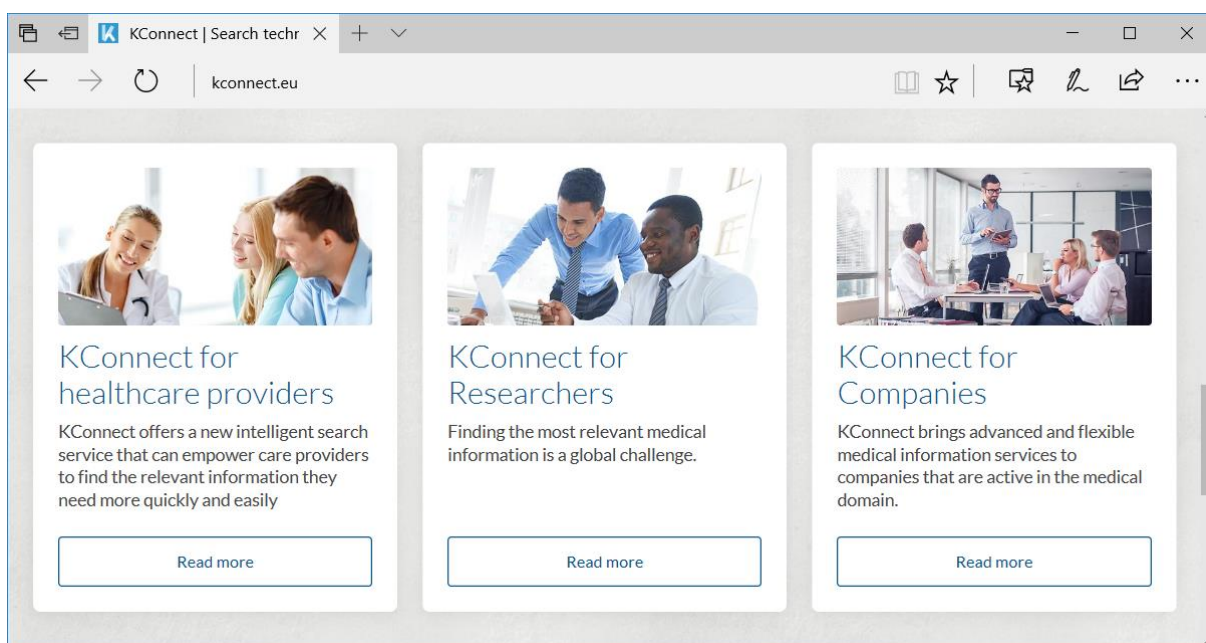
K KConnect | Search techr ×

kconnect.eu

KConnect for healthcare providers

KConnect offers a new intelligent search service that can empower care providers to find the relevant information they need more quickly and easily

Read more

KConnect for Researchers

Finding the most relevant medical information is a global challenge.

Read more

KConnect for Companies

KConnect brings advanced and flexible medical information services to companies that are active in the medical domain.

Read more